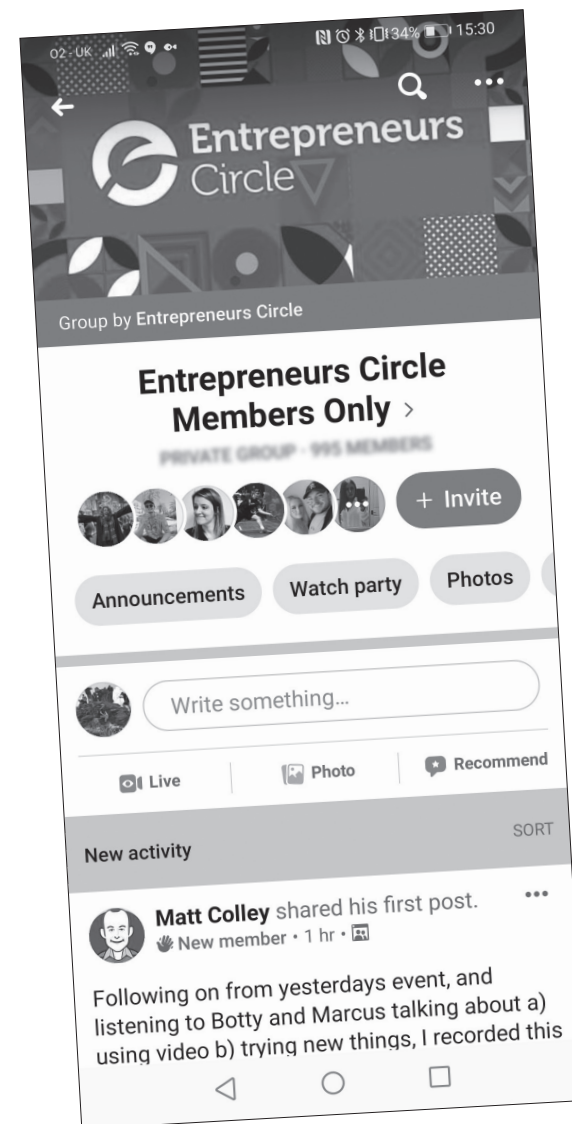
O2-UK 34% 15:30

Entrepreneurs Circle

Group by Entrepreneurs Circle

Entrepreneurs Circle Members Only >

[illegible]

+ Invite

Announcements

Watch party

Photos

Write something...

Live

Photo

Recommend

New activity

SORT

Matt Colley shared his first post.

New member • 1 hr •

Following on from yesterdays event, and listening to Botty and Marcus talking about a) using video b) trying new things, I recorded this